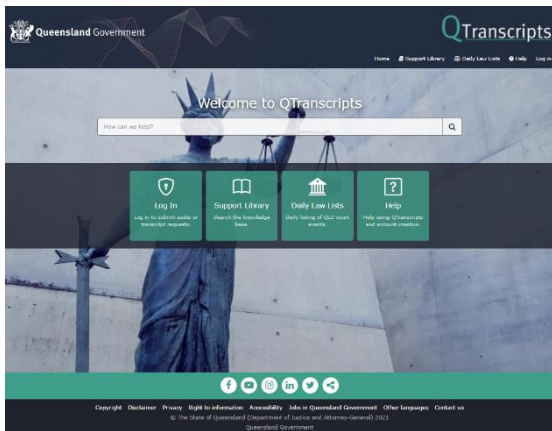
Queensland Government

QTranscripts

Home Support Library Daily Law Lists Help Log In

Welcome to QTranscripts

How can we help?

Log In
Log in to submit audio or transcript requests.

Support Library
Search the knowledge base.

Daily Law Lists
Daily listing of QLD court events.

Help
Help using QTranscripts and account creation.

Copyright Disclaimer Privacy Right to information Accessibility Jobs in Queensland Government Other languages Contact us

© The State of Queensland (Department of Justice and Attorney-General) 2021

Queensland Government